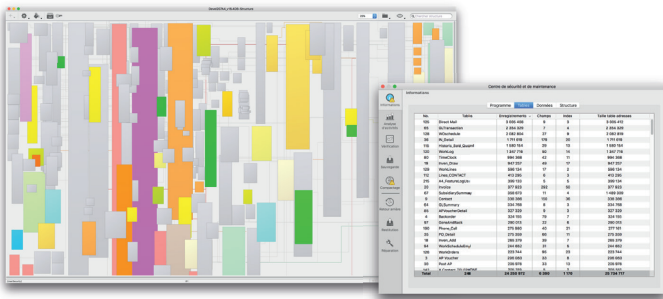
Centre de sécurité et de maintenance

Informations

Programme | Tables | Données | Structure

| No. | Table | Enregistrements | Champs | Index | Taille table adresses |
|---|---|---|---|---|---|
| 105 | Direct Mail | 5 556 450 | 8 | 5 | 5 556 412 |
| 93 | GL Transaction | 2 834 429 | 7 | 4 | 2 834 429 |
| 108 | INDirectMail | 2 082 884 | 37 | 8 | 2 082 884 |
| 38 | IN_Detail | 1 711 616 | 176 | 22 | 1 711 616 |
| 115 | History_Task_Quantit | 1 580 164 | 29 | 13 | 1 580 164 |
| 72 | WorkLog | 1 347 718 | 50 | 14 | 1 347 718 |
| 81 | TimeClock | 984 366 | 42 | 11 | 984 366 |
| 16 | Invoi_Draw | 947 357 | 40 | 17 | 947 357 |
| 17 | WorkLines | 686 134 | 17 | 2 | 686 134 |
| 125 | Links_CONTACT | 412 295 | 5 | 3 | 412 295 |
| 45 | Inf_Feature_Log | 339 193 | 5 | 5 | 339 134 |
| 21 | Invoice | 377 922 | 253 | 30 | 377 922 |
| 18 | SubstitutionSummary | 358 673 | 11 | 4 | 1 469 006 |
| 9 | Contact | 330 395 | 150 | 36 | 330 395 |
| 82 | GL Summary | 334 769 | 8 | 3 | 334 769 |
| 84 | AP VoucherDetail | 327 325 | 5 | 3 | 327 325 |
| 8 | Backorder | 324 155 | 78 | 7 | 324 155 |
| 47 | ContactAdd | 290 210 | 25 | 6 | 290 210 |
| 100 | Phone_Call | 275 860 | 40 | 21 | 277 161 |
| 25 | PO Detail | 273 308 | 80 | 11 | 273 308 |
| 19 | Invoi_Add | 266 379 | 39 | 7 | 266 379 |
| 64 | WorkScheduleActivity | 244 862 | 31 | 3 | 244 862 |
| 24 | WorkOrders | 233 744 | 121 | 28 | 233 744 |
| 3 | AP Voucher | 230 660 | 53 | 8 | 230 660 |
| 90 | Post All | 228 976 | 33 | 13 | 228 976 |
| Total | 208 | 24 259 972 | 5 365 | 1 115 | 25 194 717 |